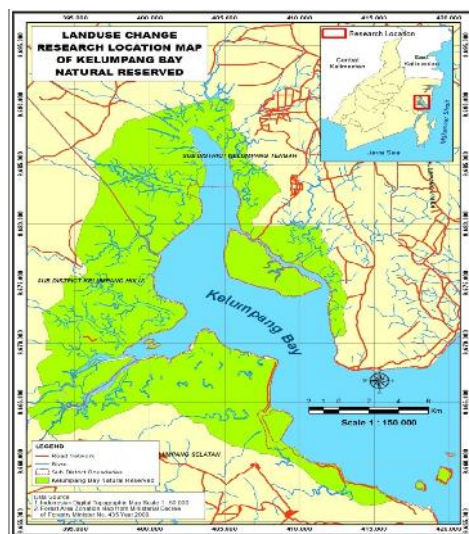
LANDUSE CHANGE RESEARCH LOCATION MAP OF KELUMPANG BAY NATURAL RESERVED

Research Location

Central Kalimantan

East Kalimantan

Java Sea

Makassar Strait

395.000
400.000
405.000
410.000
415.000
420.000

SUB DISTRICT KELUMPANG TENGAH

SUB DISTRICT KELUMPANG HULU

Kelumpang Bay

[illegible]UMPANG SELATAN

Scale 1 : 150 000

Km

LEGEND
Road Network
River
Sub District Boundaries
Kelumpang Bay Natural Reserved

Data Source:
1. Indonesian Digital Topographic Map Scale 1 : 50.000
2. Forest Area Zonation Map from Ministerial Decree of Forestry Minister No. 435 Year 2009